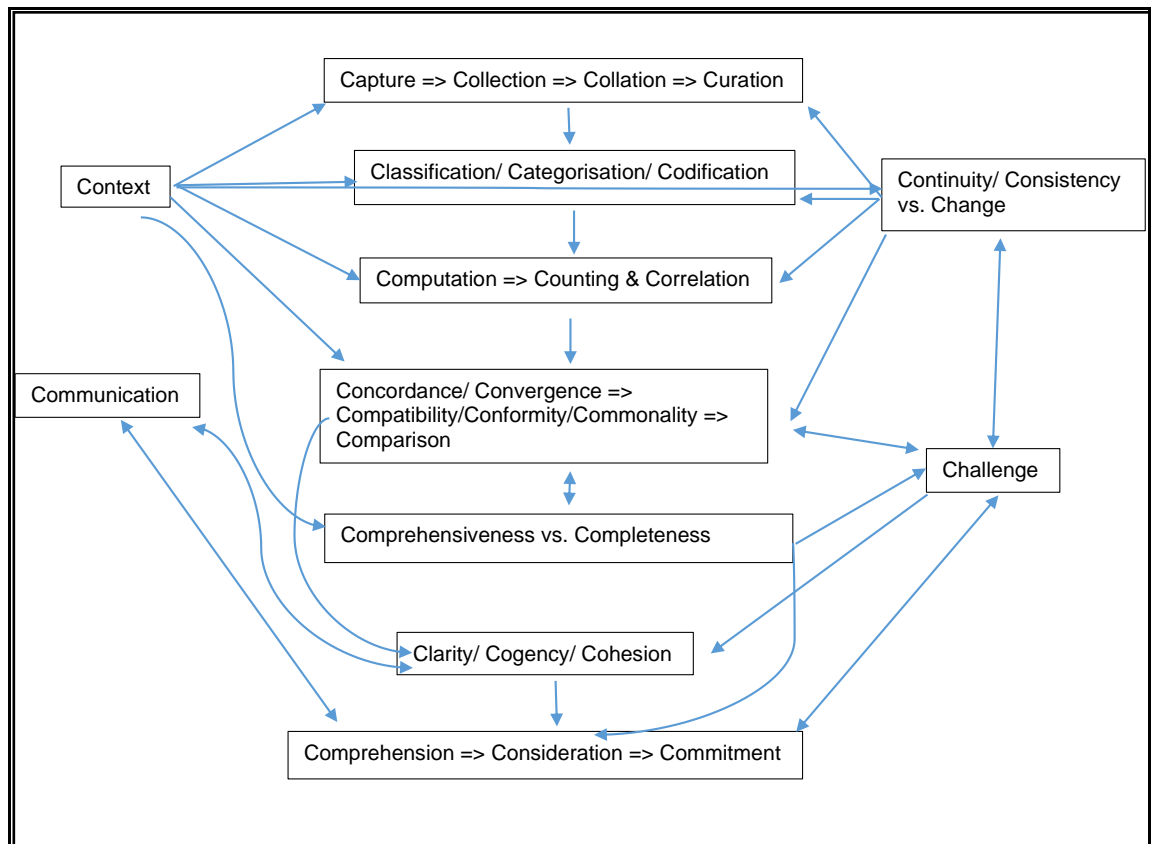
Capture => Collection => Collation => Curation

Context

Classification/ Categorisation/ Codification

Continuity/ Consistency vs. Change

Computation => Counting & Correlation

Communication

Concordance/ Convergence => Compatibility/Conformity/Commonality => Comparison

Challenge

Comprehensiveness vs. Completeness

Clarity/ Cogency/ Cohesion

Comprehension => Consideration => Commitment